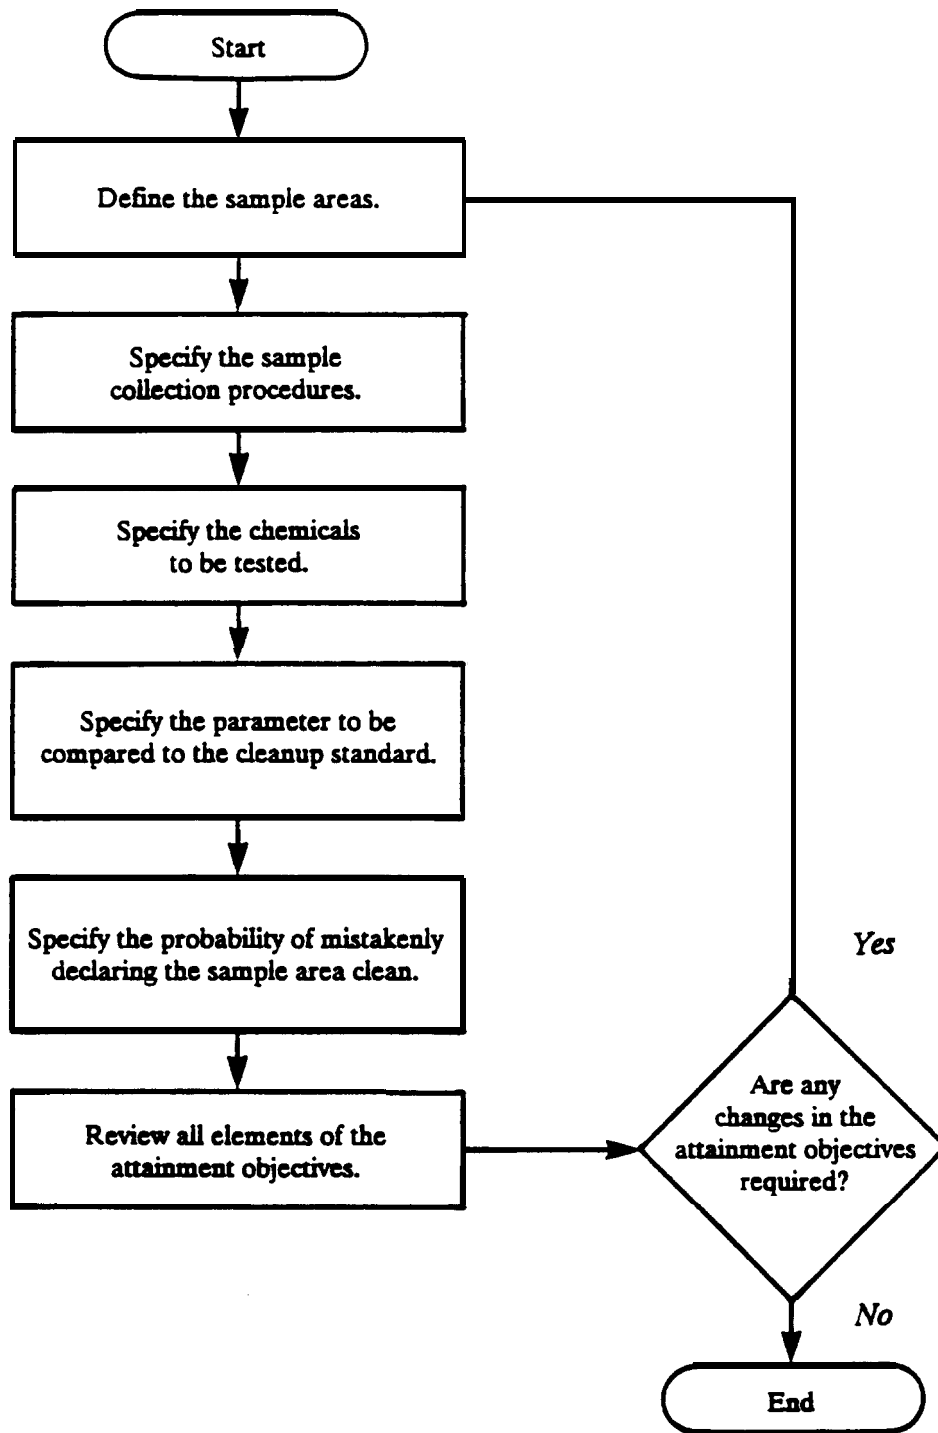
Start

Define the sample areas.

Specify the sample collection procedures.

Specify the chemicals to be tested.

Specify the parameter to be compared to the cleanup standard.

Specify the probability of mistakenly declaring the sample area clean.

Review all elements of the attainment objectives.

Yes

Are any changes in the attainment objectives required?

No

End